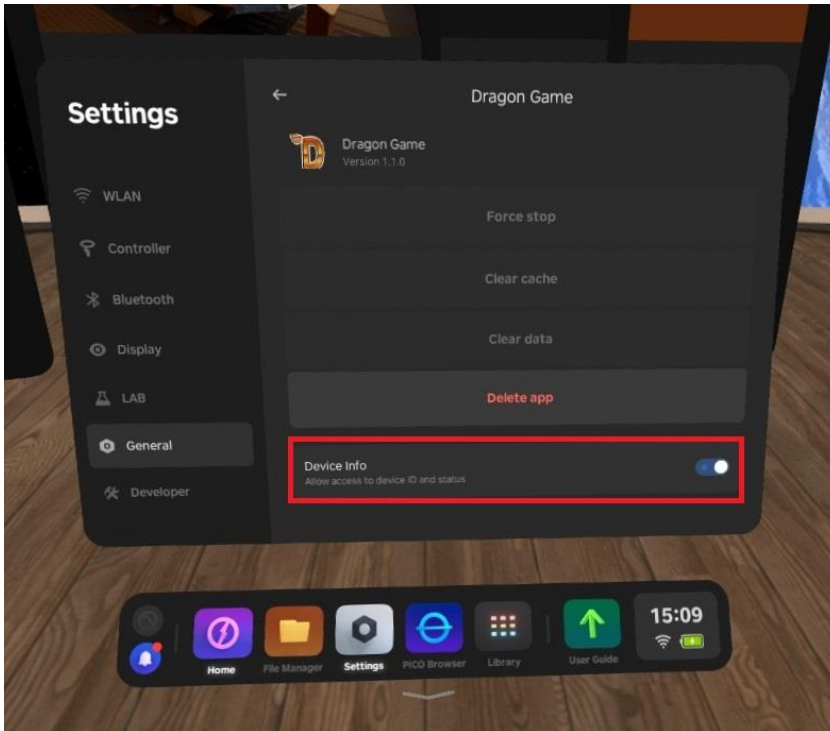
Settings

WLAN

Controller

Bluetooth

Display

LAB

General

Developer

←

Dragon Game

D

Dragon Game
Version 1.1.0

Force stop

Clear cache

Clear data

Delete app

Device Info
Allow access to device ID and status

Home

File Manager

Settings

PICO Browser

Library

User Guide

15:09